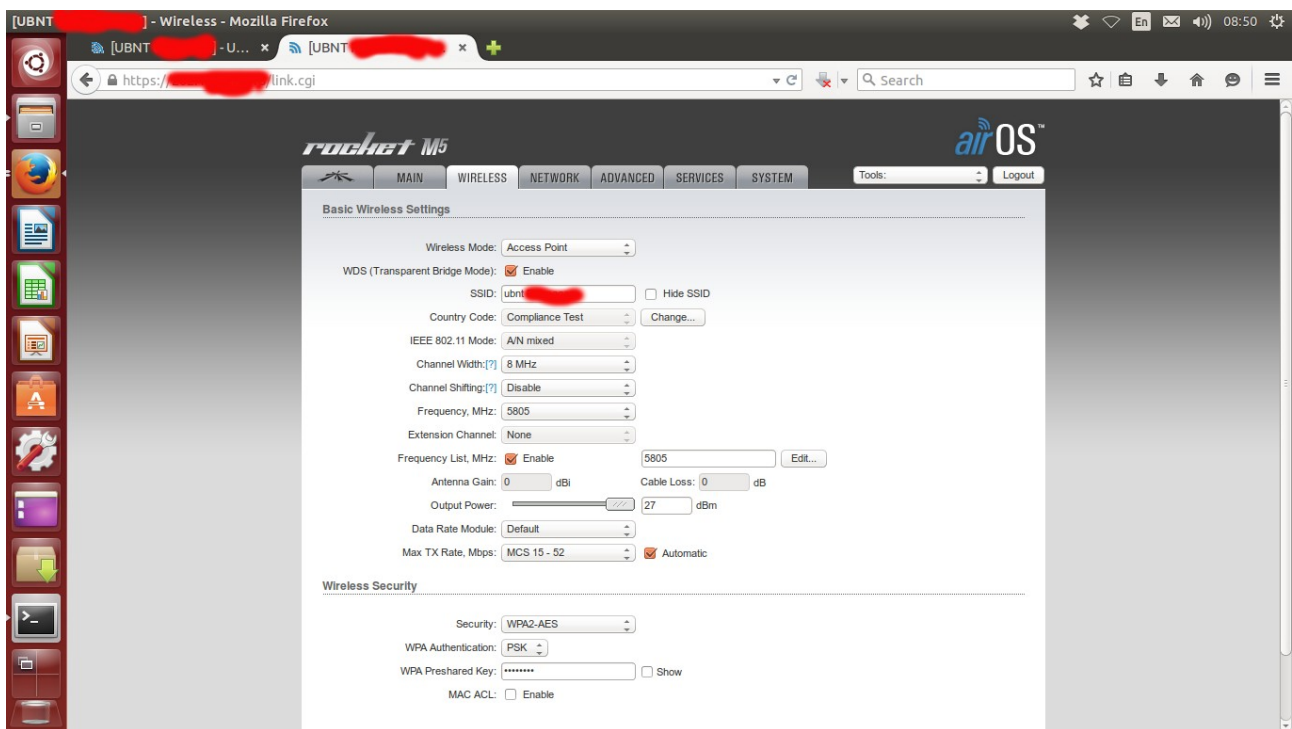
[UBNT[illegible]] - Wireless - Mozilla Firefox

En 08:50

[UBNT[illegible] -U... ×
[UBNT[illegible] ×

https://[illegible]link.cgi

Search

rocket M5

airOS™

MAIN WIRELESS NETWORK ADVANCED SERVICES SYSTEM

Tools:
Logout

Basic Wireless Settings

Wireless Mode: Access Point
WDS (Transparent Bridge Mode): Enable
SSID: ubnt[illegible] Hide SSID
Country Code: Compliance Test Change...
IEEE 802.11 Mode: A/N mixed
Channel Width:[?] 8 MHz
Channel Shifting:[?] Disable
Frequency, MHz: 5805
Extension Channel: None
Frequency List, MHz: Enable 5805 Edit...
Antenna Gain: 0 dBi Cable Loss: 0 dB
Output Power: 27 dBm
Data Rate Module: Default
Max TX Rate, Mbps: MCS 15 - 52 Automatic

Wireless Security

Security: WPA2-AES
WPA Authentication: PSK
WPA Preshared Key: •••••••• Show
MAC ACL: Enable